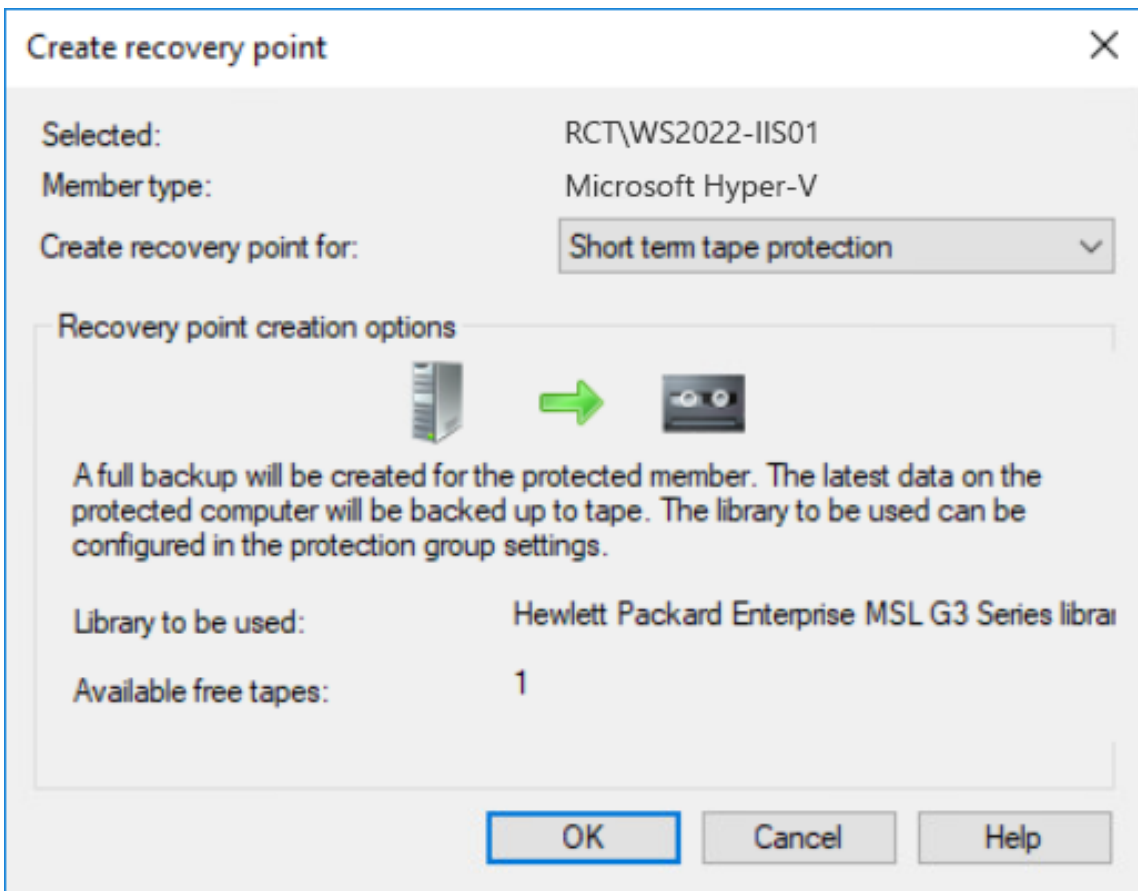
Create recovery point

Selected: RCT\WS2022-IIS01

Member type: Microsoft Hyper-V

Create recovery point for: Short term tape protection

Recovery point creation options

A full backup will be created for the protected member. The latest data on the protected computer will be backed up to tape. The library to be used can be configured in the protection group settings.

Library to be used: Hewlett Packard Enterprise MSL G3 Series librai

Available free tapes: 1

OK Cancel Help